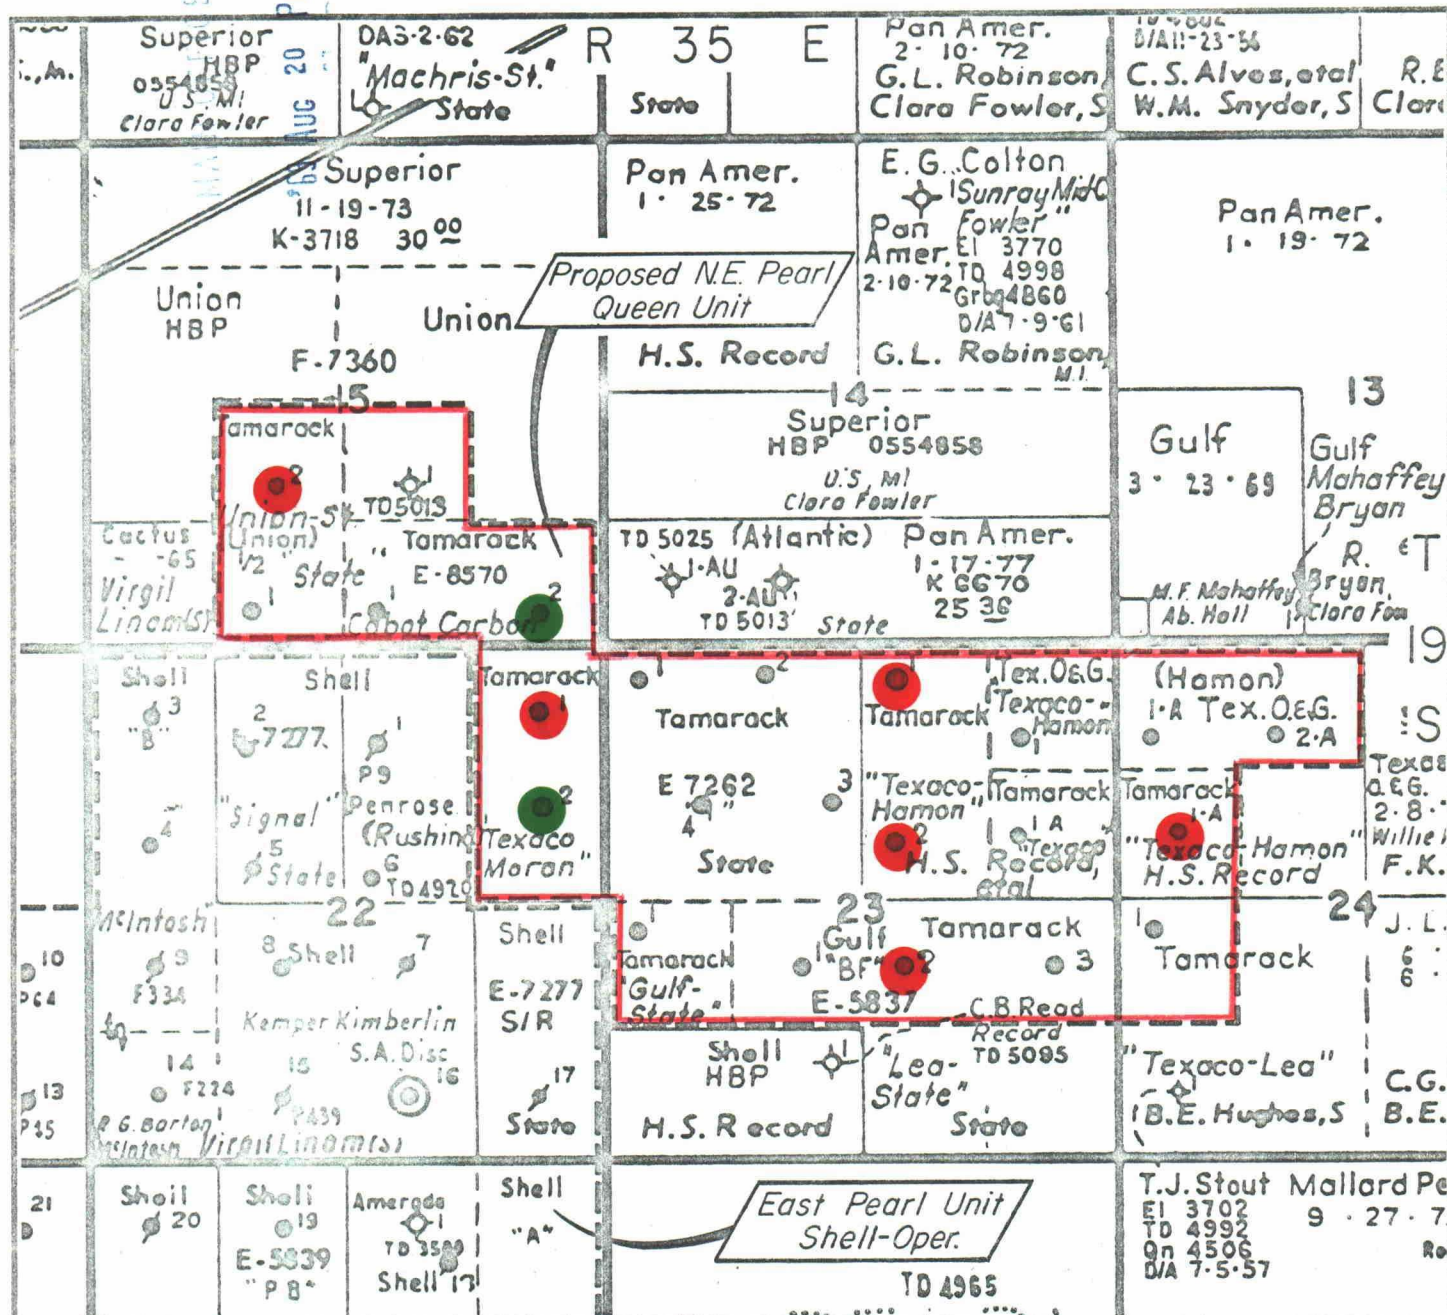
Superior HBP 0554858 U.S. MI Clara Fowler

DA3-2-62 "Machris-St." State

R 35 E

State

Pan Amer. 2 · 10 · 72 G.L. Robinson Clara Fowler, S

D/A 11-23-56 C.S. Alves, etal W.M. Snyder, S

R.E. Clara

AUG 20

Superior 11 - 19 - 73 K-3718 $30^{00}$

Pan Amer. 1 · 25 · 72

E.G. Colton 1 Sunray Mid C "Fowler" Pan Amer. 2-10-72 El 3770 TD 4998 Grbg 4860 D/A 7 · 9 · 61

Pan Amer. 1 · 19 · 72

Union HBP

Union

Proposed N.E. Pearl Queen Unit

H.S. Record

G.L. Robinson M.I.

F-7360

15

14

13

Tamarack

Superior HBP 0554858 U.S. MI Clara Fowler

Gulf 3 · 23 · 69

Gulf Mahaffey Bryan

2 1 TD 5013

Union-St. (Union) 1/2 State

Tamarack E-8570

TD 5025 (Atlantic) 1-AU 2-AU TD 5013' State

Pan Amer. 1 · 17 · 77 K 6670 25 36

R. Bryan, Clara Fow

Cactus -65 Virgil Linam (S)

Cabot Carbon 2

M.F. Mahaffey Ab. Holl

T

19

Shell 3 "B" 4

Shell 2 7277 "Signal" 5 State

1 P9 Penrose (Rushing) 6 TD 4920

Tamarack 1 2 Texaco Moran"

1 2 Tamarack E 7262 3 4 State

1 Tamarack

Tex. O&G. "Texaco-Hamon" 1

(Hamon) 1-A Tex. O.&G. 2-A

S

"Texaco-Hamon" 2 H.S. Record

Tamarack 1 A "Texaco" H.S. Record, etal

Tamarack 1-A "Texaco-Hamon" H.S. Record

Texas O.&G. 2 · 8 · Willie F.K.

McIntosh 9 F334

22

8 Shell 7

Shell E-7277 S/R

23

Tamarack "Gulf-State"

Gulf "BF" 2 E-5837

Tamarack 3

C.B. Read Record TD 5095

1 Tamarack

24

J. L.

10 PC4

14 F224

Kemper Kimberlin S.A. Disc

15 P439 16

17 State

Shell HBP 1

"Lea-State" State

"Texaco-Lea" B.E. Hughes, S

C.G. B.E.

13 P45

R.G. Barton McIntosh Virgil Linam (S)

H.S. Record

21

Shell 20

Shell 19 E-5839 "PB"

Amerada 1 TD 3500 Shell 17

Shell "A"

East Pearl Unit Shell-Oper.

TD 4965

T.J. Stout El 3702 TD 4992 Qn 4506 D/A 7.5.57

Mallard Pe 9 · 27 · 7

Ro